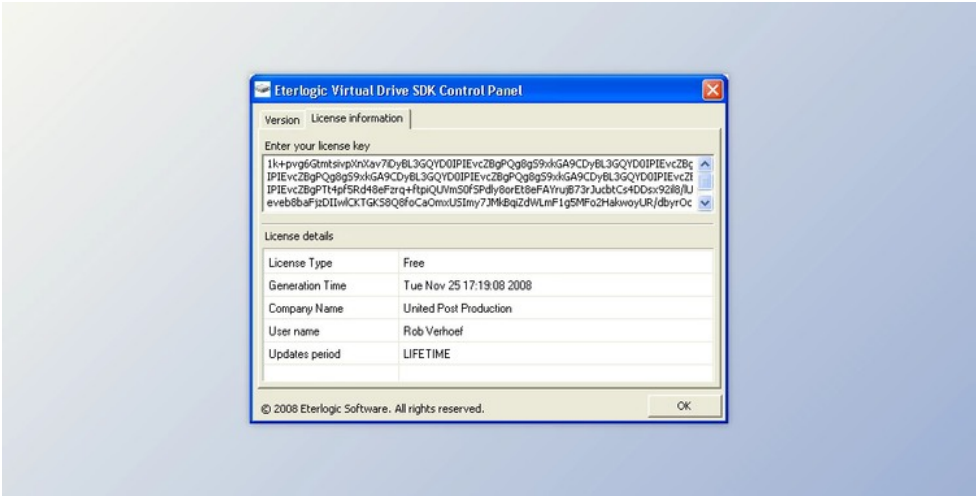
Eterlogic Virtual Drive SDK Control Panel

Version | License information

Enter your license key

1k+pvg6GtmtsivpXnXav7iDyBL3GQYD0IPIEvcZBgPQg8gS9xkGA9CDyBL3GQYD0IPIEvcZBg
IPIEvcZBgPQg8gS9xkGA9CDyBL3GQYD0IPIEvcZBgPQg8gS9xkGA9CDyBL3GQYD0IPIEvcZE
IPIEvcZBgPTt4pf5Rd48eFzrq+ftpiQUVmS0fSPdly8orEt8eFAYrujB73rJucbtCs4DDsx92il8/lU
eveb8baFjzDIIwlCKTGKS8Q8foCaOmxUSImy7JMkBqiZdWLmF1g5MFo2HakwoyUR/dbyrOc

License details

| | |
|---|---|
| License Type | Free |
| Generation Time | Tue Nov 25 17:19:08 2008 |
| Company Name | United Post Production |
| User name | Rob Verhoef |
| Updates period | LIFETIME |

© 2008 Eterlogic Software. All rights reserved.

OK